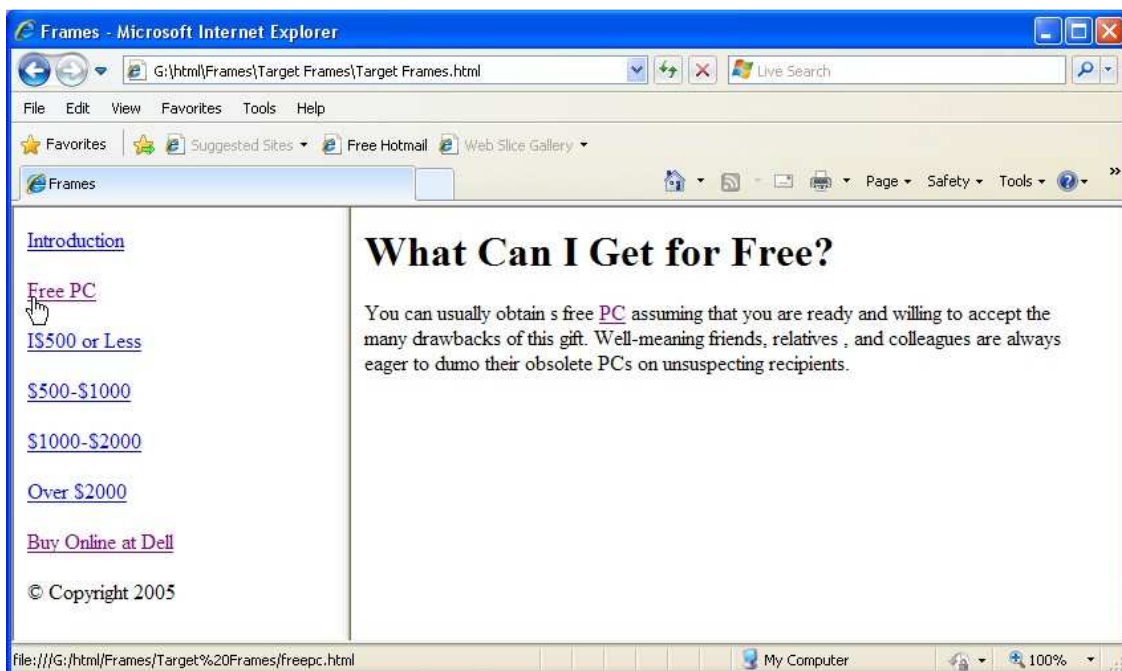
Frames - Microsoft Internet Explorer

G:\html\Frames\Target Frames\Target Frames.html

Live Search

File Edit View Favorites Tools Help

Favorites Suggested Sites Free Hotmail Web Slice Gallery

Frames

Page Safety Tools

Introduction

Free PC

I$500 or Less

$500-$1000

$1000-$2000

Over $2000

Buy Online at Dell

© Copyright 2005

# What Can I Get for Free?

You can usually obtain s free PC assuming that you are ready and willing to accept the many drawbacks of this gift. Well-meaning friends, relatives , and colleagues are always eager to dumo their obsolete PCs on unsuspecting recipients.

file:///G:/html/Frames/Target%20Frames/freepc.html

My Computer

100%